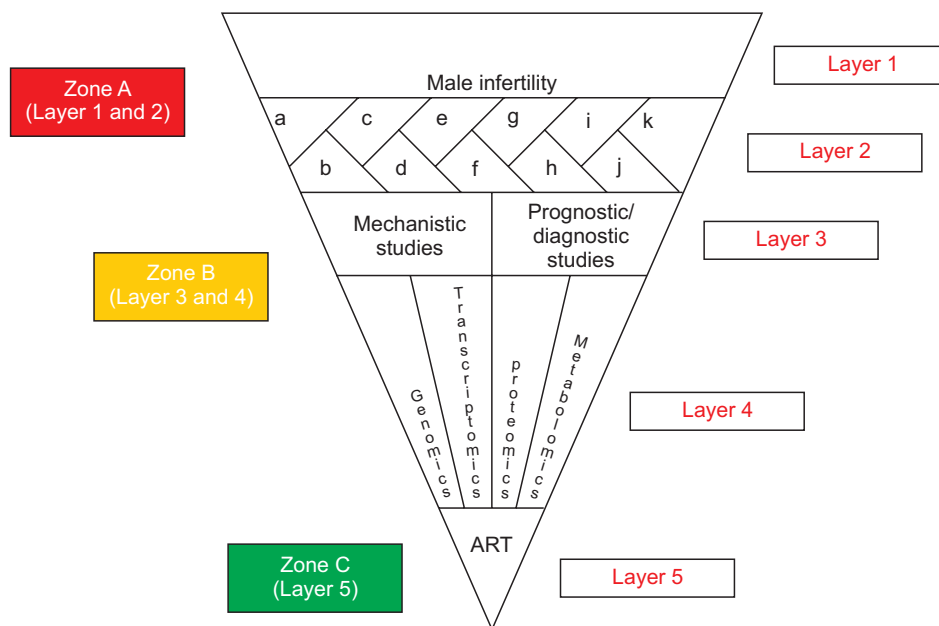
Zone A (Layer 1 and 2)

Male infertility

Layer 1

a
c
e
g
i
k
b
d
f
h
j

Layer 2

Mechanistic studies

Prognostic/ diagnostic studies

Layer 3

Zone B (Layer 3 and 4)

Genomics
Transcriptomics
proteomics
Metabolomics

Layer 4

ART

Zone C (Layer 5)

Layer 5